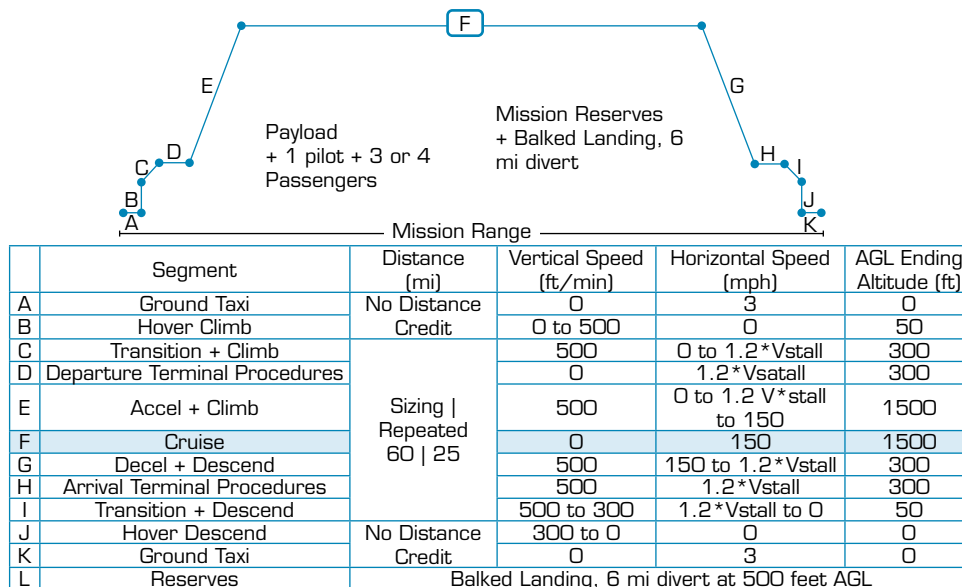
F

E

G

Payload + 1 pilot + 3 or 4 Passengers

Mission Reserves + Balked Landing, 6 mi divert

D

C

B

A

H

I

J

K

Mission Range

| | Segment | Distance (mi) | Vertical Speed (ft/min) | Horizontal Speed (mph) | AGL Ending Altitude (ft) |
|---|---|---|---|---|---|
| A | Ground Taxi | No Distance Credit | 0 | 3 | 0 |
| B | Hover Climb | | 0 to 500 | 0 | 50 |
| C | Transition + Climb | Sizing \| Repeated 60 \| 25 | 500 | 0 to 1.2*Vstall | 300 |
| D | Departure Terminal Procedures | | 0 | 1.2*Vsatall | 300 |
| E | Accel + Climb | | 500 | 0 to 1.2 V*stall to 150 | 1500 |
| F | Cruise | | 0 | 150 | 1500 |
| G | Decel + Descend | | 500 | 150 to 1.2*Vstall | 300 |
| H | Arrival Terminal Procedures | | 500 | 1.2*Vstall | 300 |
| I | Transition + Descend | | 500 to 300 | 1.2*Vstall to 0 | 50 |
| J | Hover Descend | No Distance Credit | 300 to 0 | 0 | 0 |
| K | Ground Taxi | | 0 | 3 | 0 |
| L | Reserves | Balked Landing, 6 mi divert at 500 feet AGL | | | |